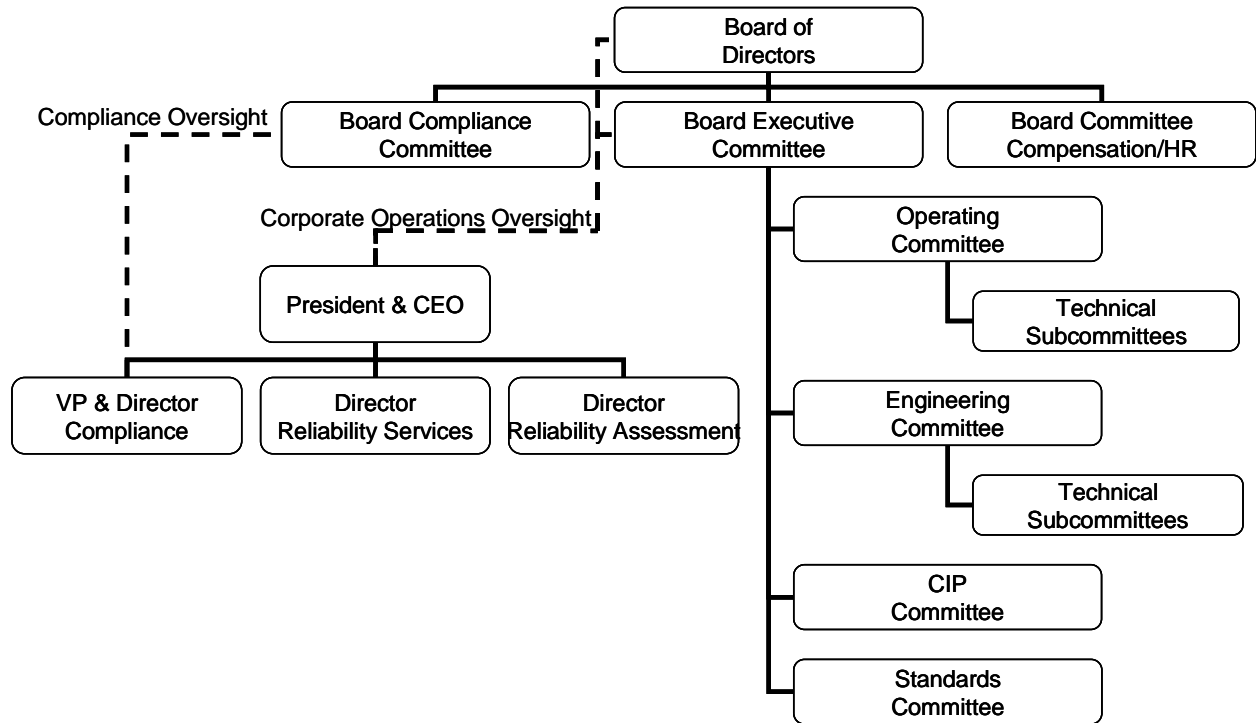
Board of Directors

Compliance Oversight

Board Compliance Committee

Board Executive Committee

Board Committee Compensation/HR

Corporate Operations Oversight

President & CEO

VP & Director Compliance

Director Reliability Services

Director Reliability Assessment

Operating Committee

Technical Subcommittees

Engineering Committee

Technical Subcommittees

CIP Committee

Standards Committee